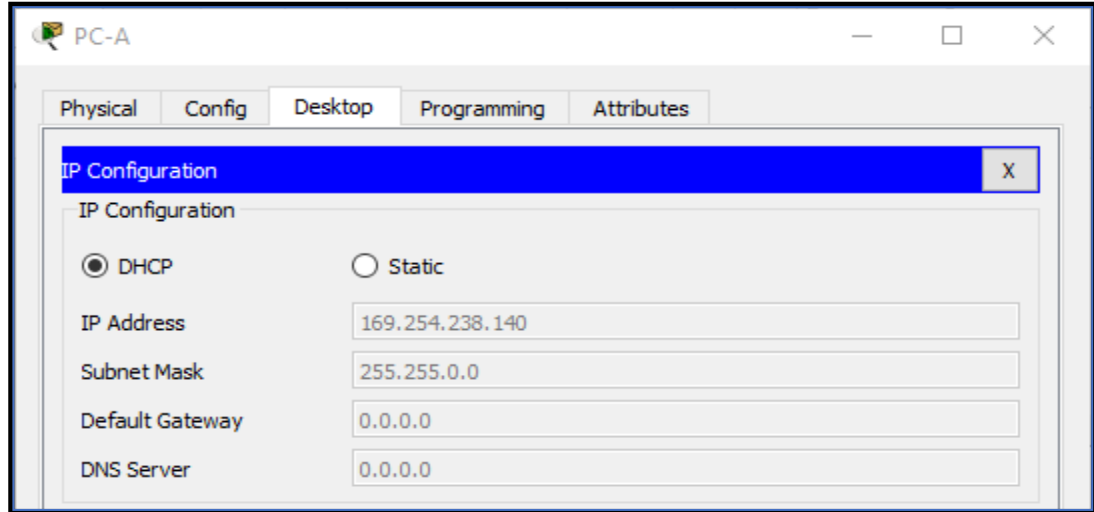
PC-A

Physical Config Desktop Programming Attributes

IP Configuration X

IP Configuration

DHCP Static

IP Address 169.254.238.140

Subnet Mask 255.255.0.0

Default Gateway 0.0.0.0

DNS Server 0.0.0.0